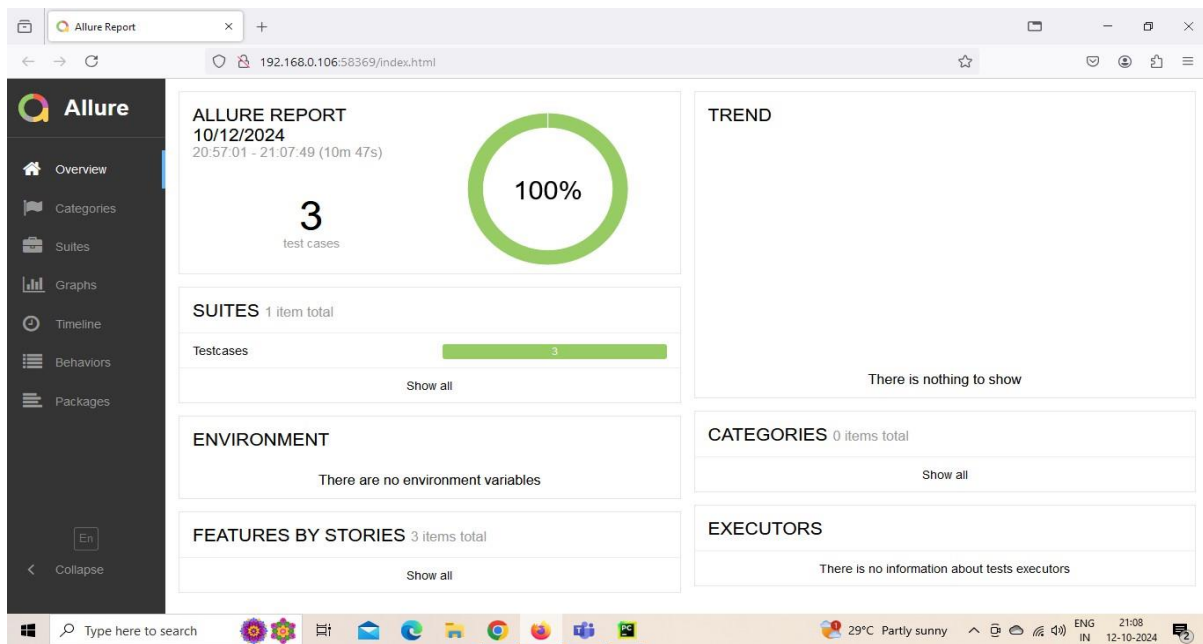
Allure Report

192.168.0.106:58369/index.html

Allure

Overview
Categories
Suites
Graphs
Timeline
Behaviors
Packages

En
Collapse

ALLURE REPORT
10/12/2024
20:57:01 - 21:07:49 (10m 47s)

3
test cases

100%

TREND

There is nothing to show

SUITES 1 item total

Testcases 3

Show all

ENVIRONMENT

There are no environment variables

CATEGORIES 0 items total

Show all

FEATURES BY STORIES 3 items total

Show all

EXECUTORS

There is no information about tests executors

Type here to search

29°C Partly sunny

ENG IN

21:08
12-10-2024